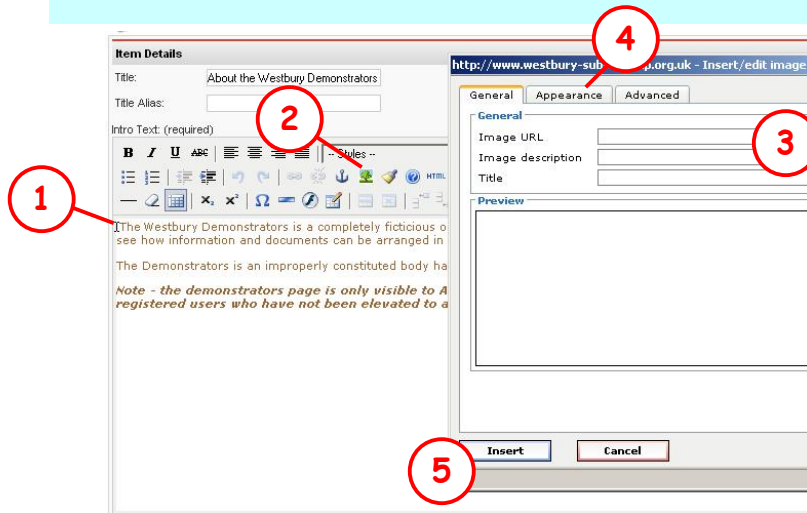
Item Details

Title: About the Westbury Demonstrators

Title Alias:

Intro Text: (required)

B I U ABC -- Styles --

HTML

$x_2$ $x^2$ $\Omega$

The Westbury Demonstrators is a completely ficticious o see how information and documents can be arranged in

The Demonstrators is an improperly constituted body ha

Note - the demonstrators page is only visible to A registered users who have not been elevated to a

http://www.westbury-sub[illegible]p.org.uk - Insert/edit image

General Appearance Advanced

General

Image URL

Image description

Title

Preview

Insert Cancel

1

2

3

4

5